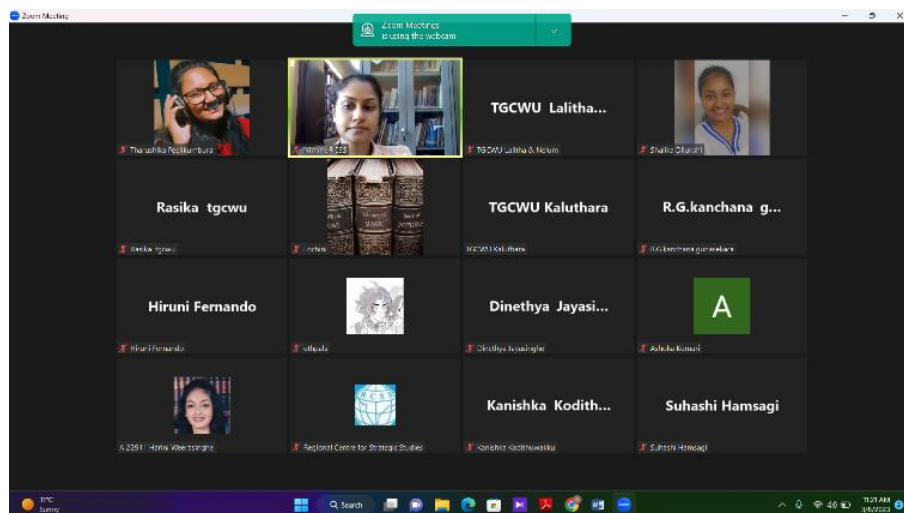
Zoom Meeting

Zoom Meetings is using the webcam

Tharushika Pothkumbura

Nimmi RCSS

TGCWU Lalitha...

TGCWU Lalitha & Nelum

Shalika Dilukshi

Rasika tgcwu

Rasika tgcwu

Lochini

TGCWU Kaluthara

TGCWU Kaluthara

R.G.kanchana g...

R.G.kanchana gunasekara

Hiruni Fernando

Hiruni Fernando

uthpala

Dinethya Jayasi...

Dinethya Jayasinghe

A

Ashoka Kumari

A 2291 Harini Weerasinghe

Regional Centre for Strategic Studies

Kanishka Kodith...

Kanishka Kodithuwakku

Suhashi Hamsagi

Suhashi Hamsagi

31°C Sunny

Search

11:21 AM